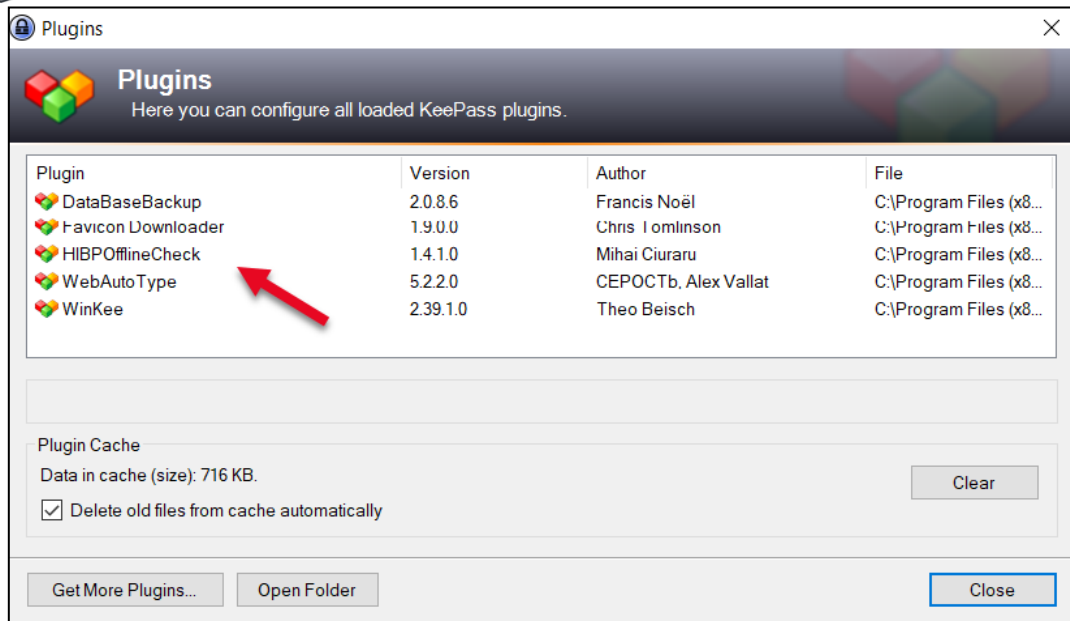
Plugins

Plugins
Here you can configure all loaded KeePass plugins.

| Plugin | Version | Author | File |
|---|---|---|---|
| DataBaseBackup | 2.0.8.6 | Francis Noël | C:\Program Files (x8... |
| Favicon Downloader | 1.9.0.0 | Chris Tomlinson | C:\Program Files (x8... |
| HIBPOfflineCheck | 1.4.1.0 | Mihai Ciuraru | C:\Program Files (x8... |
| WebAutoType | 5.2.2.0 | CEPOCTb, Alex Vallat | C:\Program Files (x8... |
| WinKee | 2.39.1.0 | Theo Beisch | C:\Program Files (x8... |

Plugin Cache
Data in cache (size): 716 KB.
Delete old files from cache automatically
Clear

Get More Plugins...
Open Folder
Close